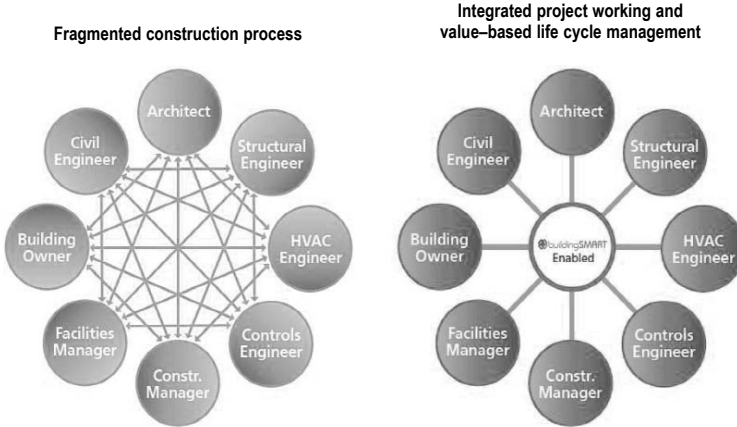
Fragmented construction process

Architect

Structural Engineer

HVAC Engineer

Controls Engineer

Constr. Manager

Facilities Manager

Building Owner

Civil Engineer

Integrated project working and value–based life cycle management

Architect

Structural Engineer

HVAC Engineer

Controls Engineer

Constr. Manager

Facilities Manager

Building Owner

Civil Engineer

buildingSMART Enabled